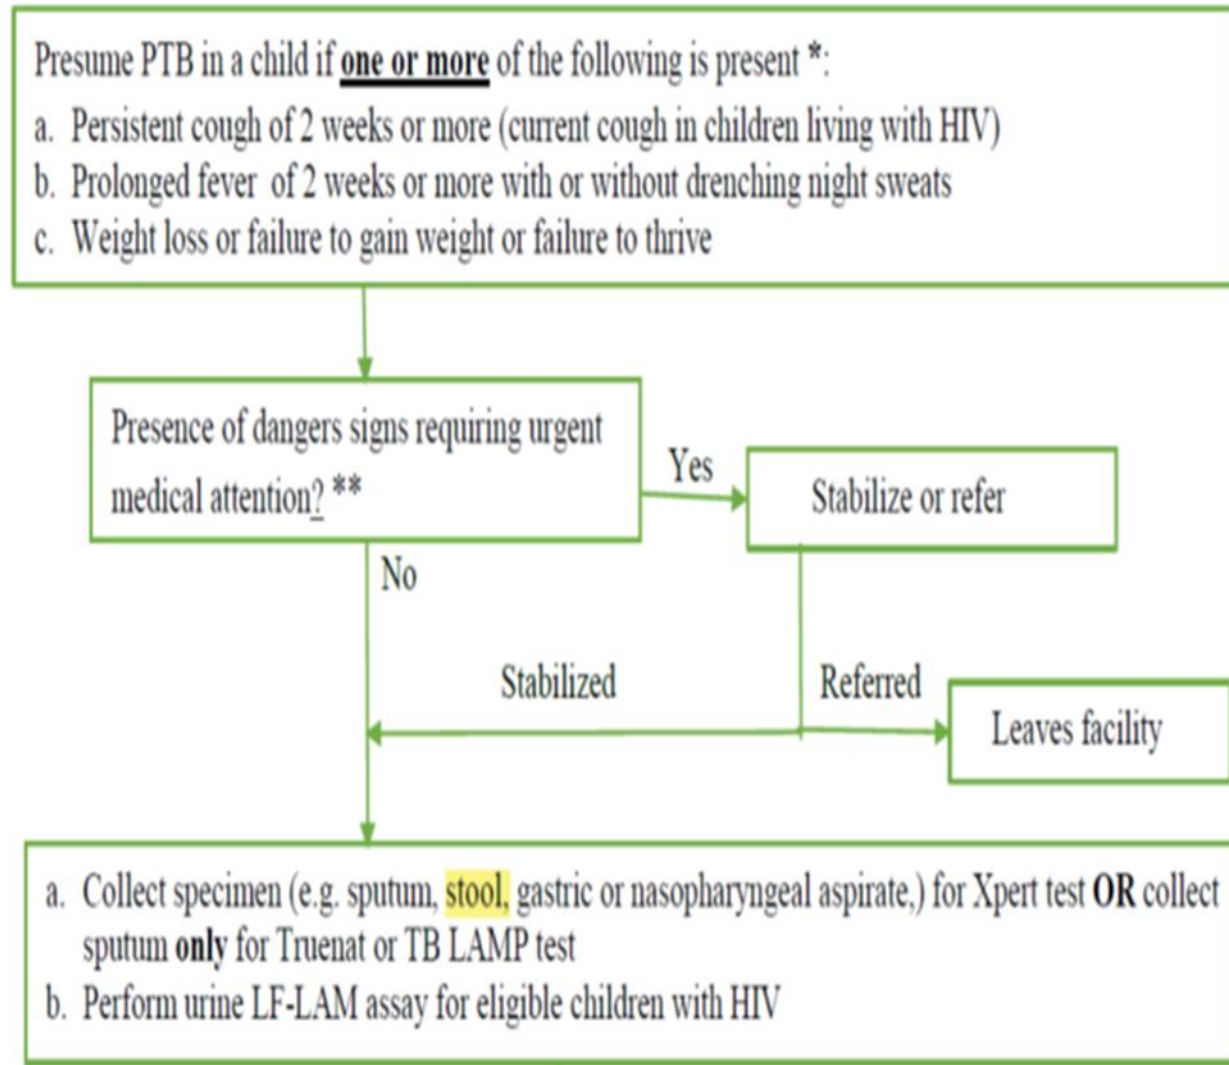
Presume PTB in a child if **one or more** of the following is present *:
a. Persistent cough of 2 weeks or more (current cough in children living with HIV)
b. Prolonged fever of 2 weeks or more with or without drenching night sweats
c. Weight loss or failure to gain weight or failure to thrive

Presence of dangers signs requiring urgent medical attention? **

Yes

Stabilize or refer

No

Stabilized

Referred

Leaves facility

a. Collect specimen (e.g. sputum, stool, gastric or nasopharyngeal aspirate,) for Xpert test **OR** collect sputum **only** for Truenat or TB LAMP test
b. Perform urine LF-LAM assay for eligible children with HIV